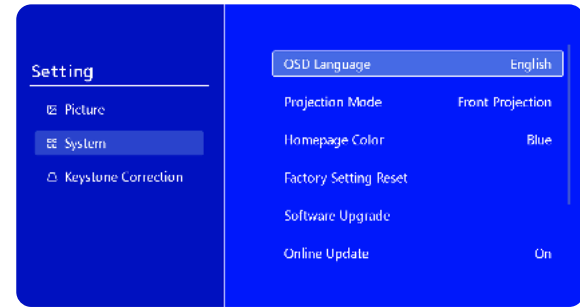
Setting

Picture

System

Keystone Correction

| | |
|---|---|
| OSD Language | English |
| Projection Mode | Front Projection |
| Homepage Color | Blue |
| Factory Setting Reset | |
| Software Upgrade | |
| Online Update | On |